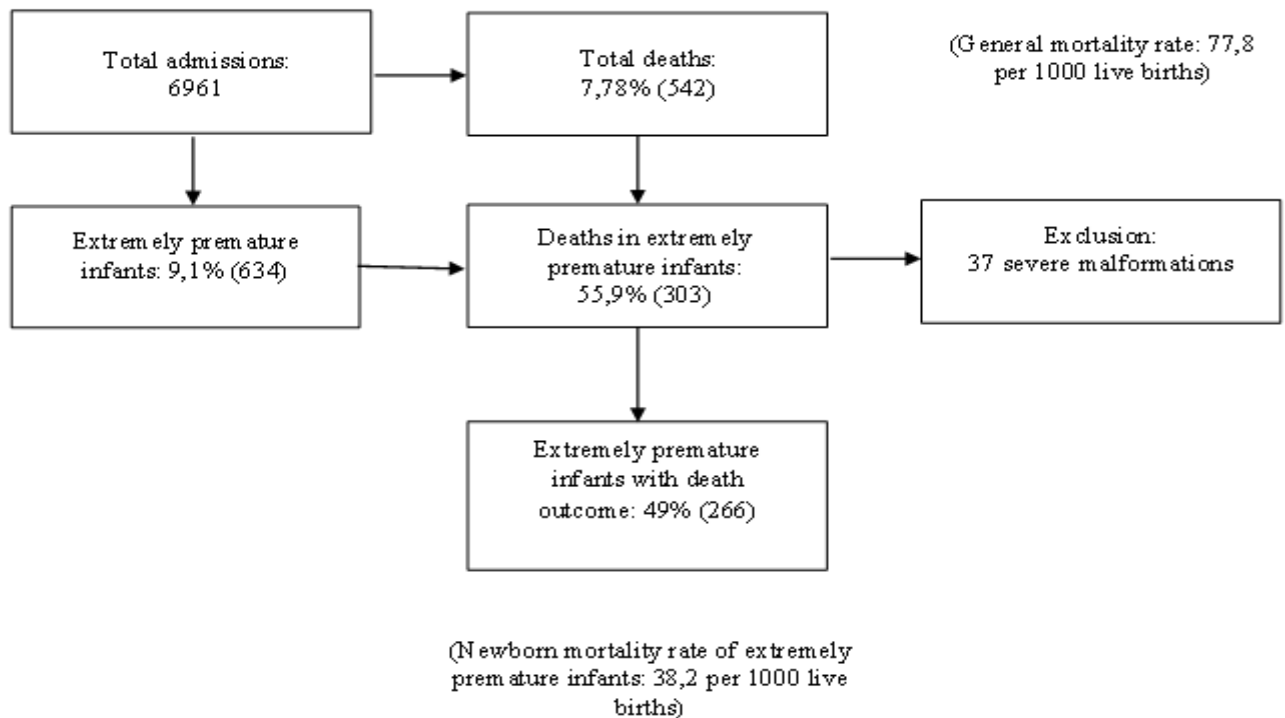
Total admissions: 6961

Total deaths: 7,78% (542)

(General mortality rate: 77,8 per 1000 live births)

Extremely premature infants: 9,1% (634)

Deaths in extremely premature infants: 55,9% (303)

Exclusion: 37 severe malformations

Extremely premature infants with death outcome: 49% (266)

(Newborn mortality rate of extremely premature infants: 38,2 per 1000 live births)